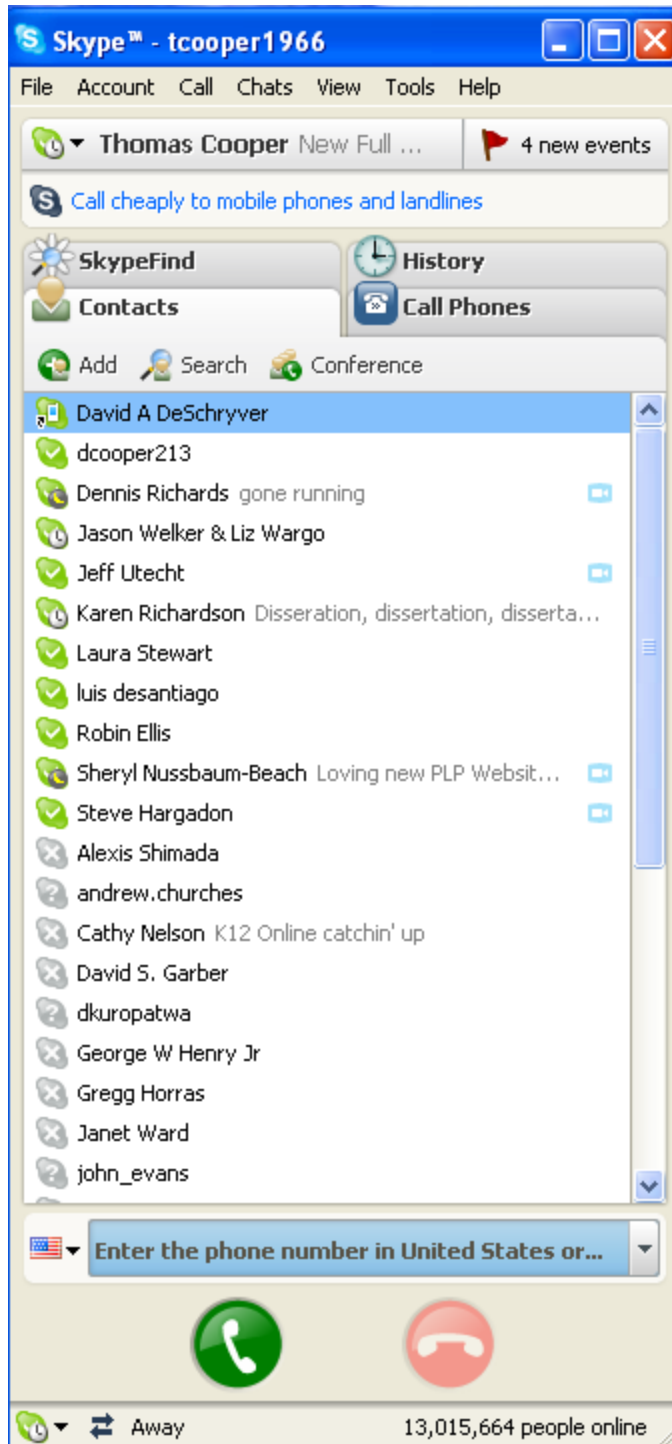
Skype™ - tcooper1966

File Account Call Chats View Tools Help

Thomas Cooper New Full ...

4 new events

Call cheaply to mobile phones and landlines

SkypeFind
History
Contacts
Call Phones

Add Search Conference

David A DeSchryver
dcooper213
Dennis Richards gone running
Jason Welker & Liz Wargo
Jeff Utecht
Karen Richardson Disseration, dissertation, disserta...
Laura Stewart
luis desantiago
Robin Ellis
Sheryl Nussbaum-Beach Loving new PLP Websit...
Steve Hargadon
Alexis Shimada
andrew.churches
Cathy Nelson K12 Online catchin' up
David S. Garber
dkuropatwa
George W Henry Jr
Gregg Horras
Janet Ward
john_evans

Enter the phone number in United States or...

Away
13,015,664 people online